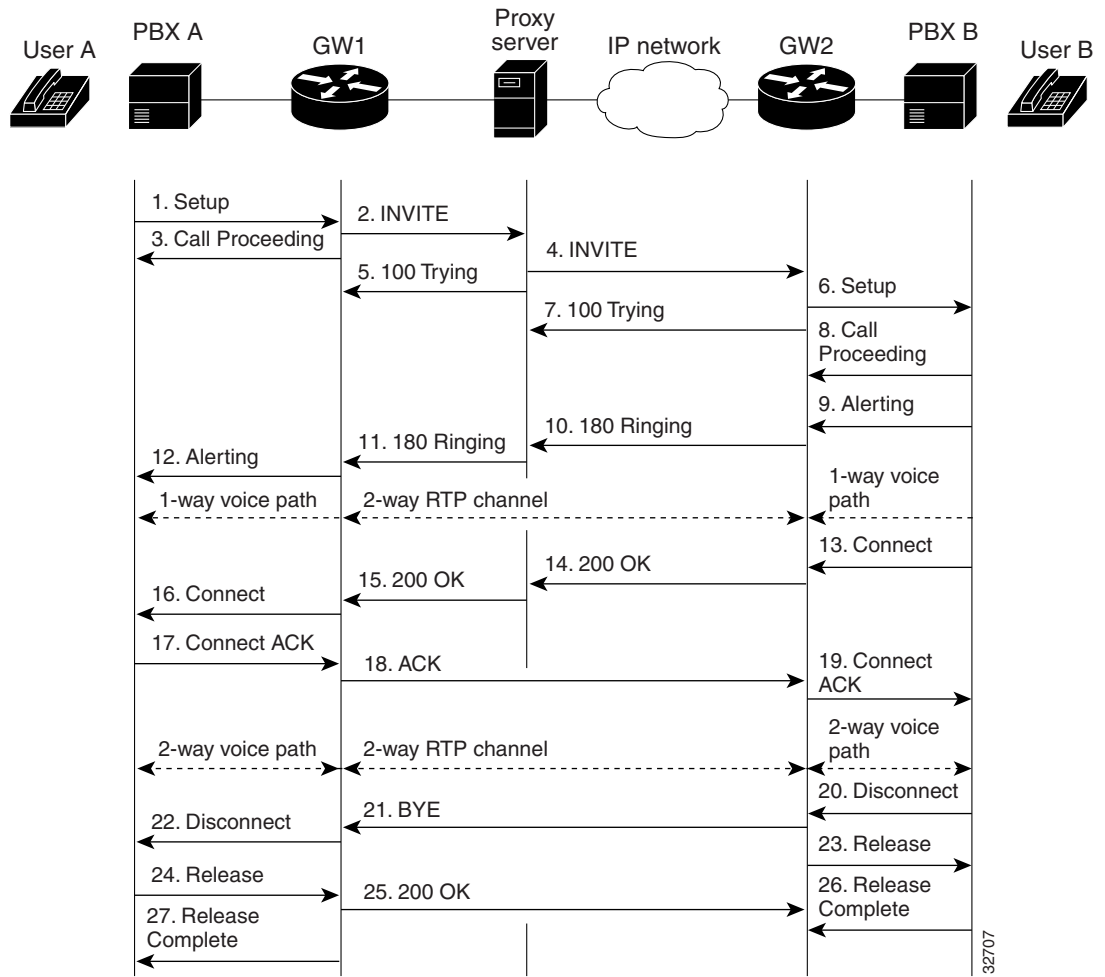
User A

PBX A

GW1

Proxy server

IP network

GW2

PBX B

User B

1. Setup

2. INVITE

3. Call Proceeding

4. INVITE

5. 100 Trying

6. Setup

7. 100 Trying

8. Call Proceeding

9. Alerting

10. 180 Ringing

11. 180 Ringing

12. Alerting

1-way voice path

2-way RTP channel

1-way voice path

13. Connect

14. 200 OK

15. 200 OK

16. Connect

17. Connect ACK

18. ACK

19. Connect ACK

2-way voice path

2-way RTP channel

2-way voice path

20. Disconnect

21. BYE

22. Disconnect

23. Release

24. Release

25. 200 OK

26. Release Complete

27. Release Complete

32707